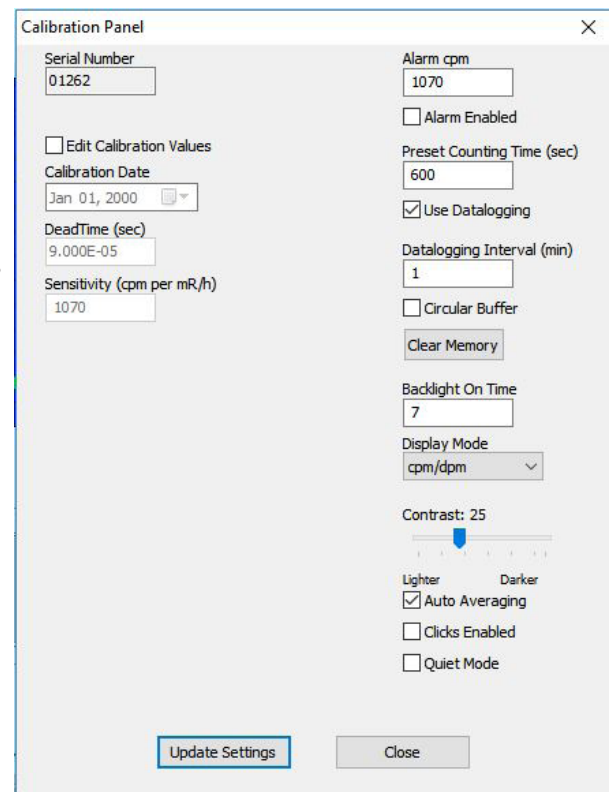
Calibration Panel

X

Serial Number

01262

Edit Calibration Values

Calibration Date

Jan 01, 2000

DeadTime (sec)

9.000E-05

Sensitivity (cpm per mR/h)

1070

Alarm cpm

1070

Alarm Enabled

Preset Counting Time (sec)

600

Use Datalogging

Datalogging Interval (min)

1

Circular Buffer

Clear Memory

Backlight On Time

7

Display Mode

cpm/dpm

Contrast: 25

Lighter Darker

Auto Averaging

Clicks Enabled

Quiet Mode

Update Settings

Close